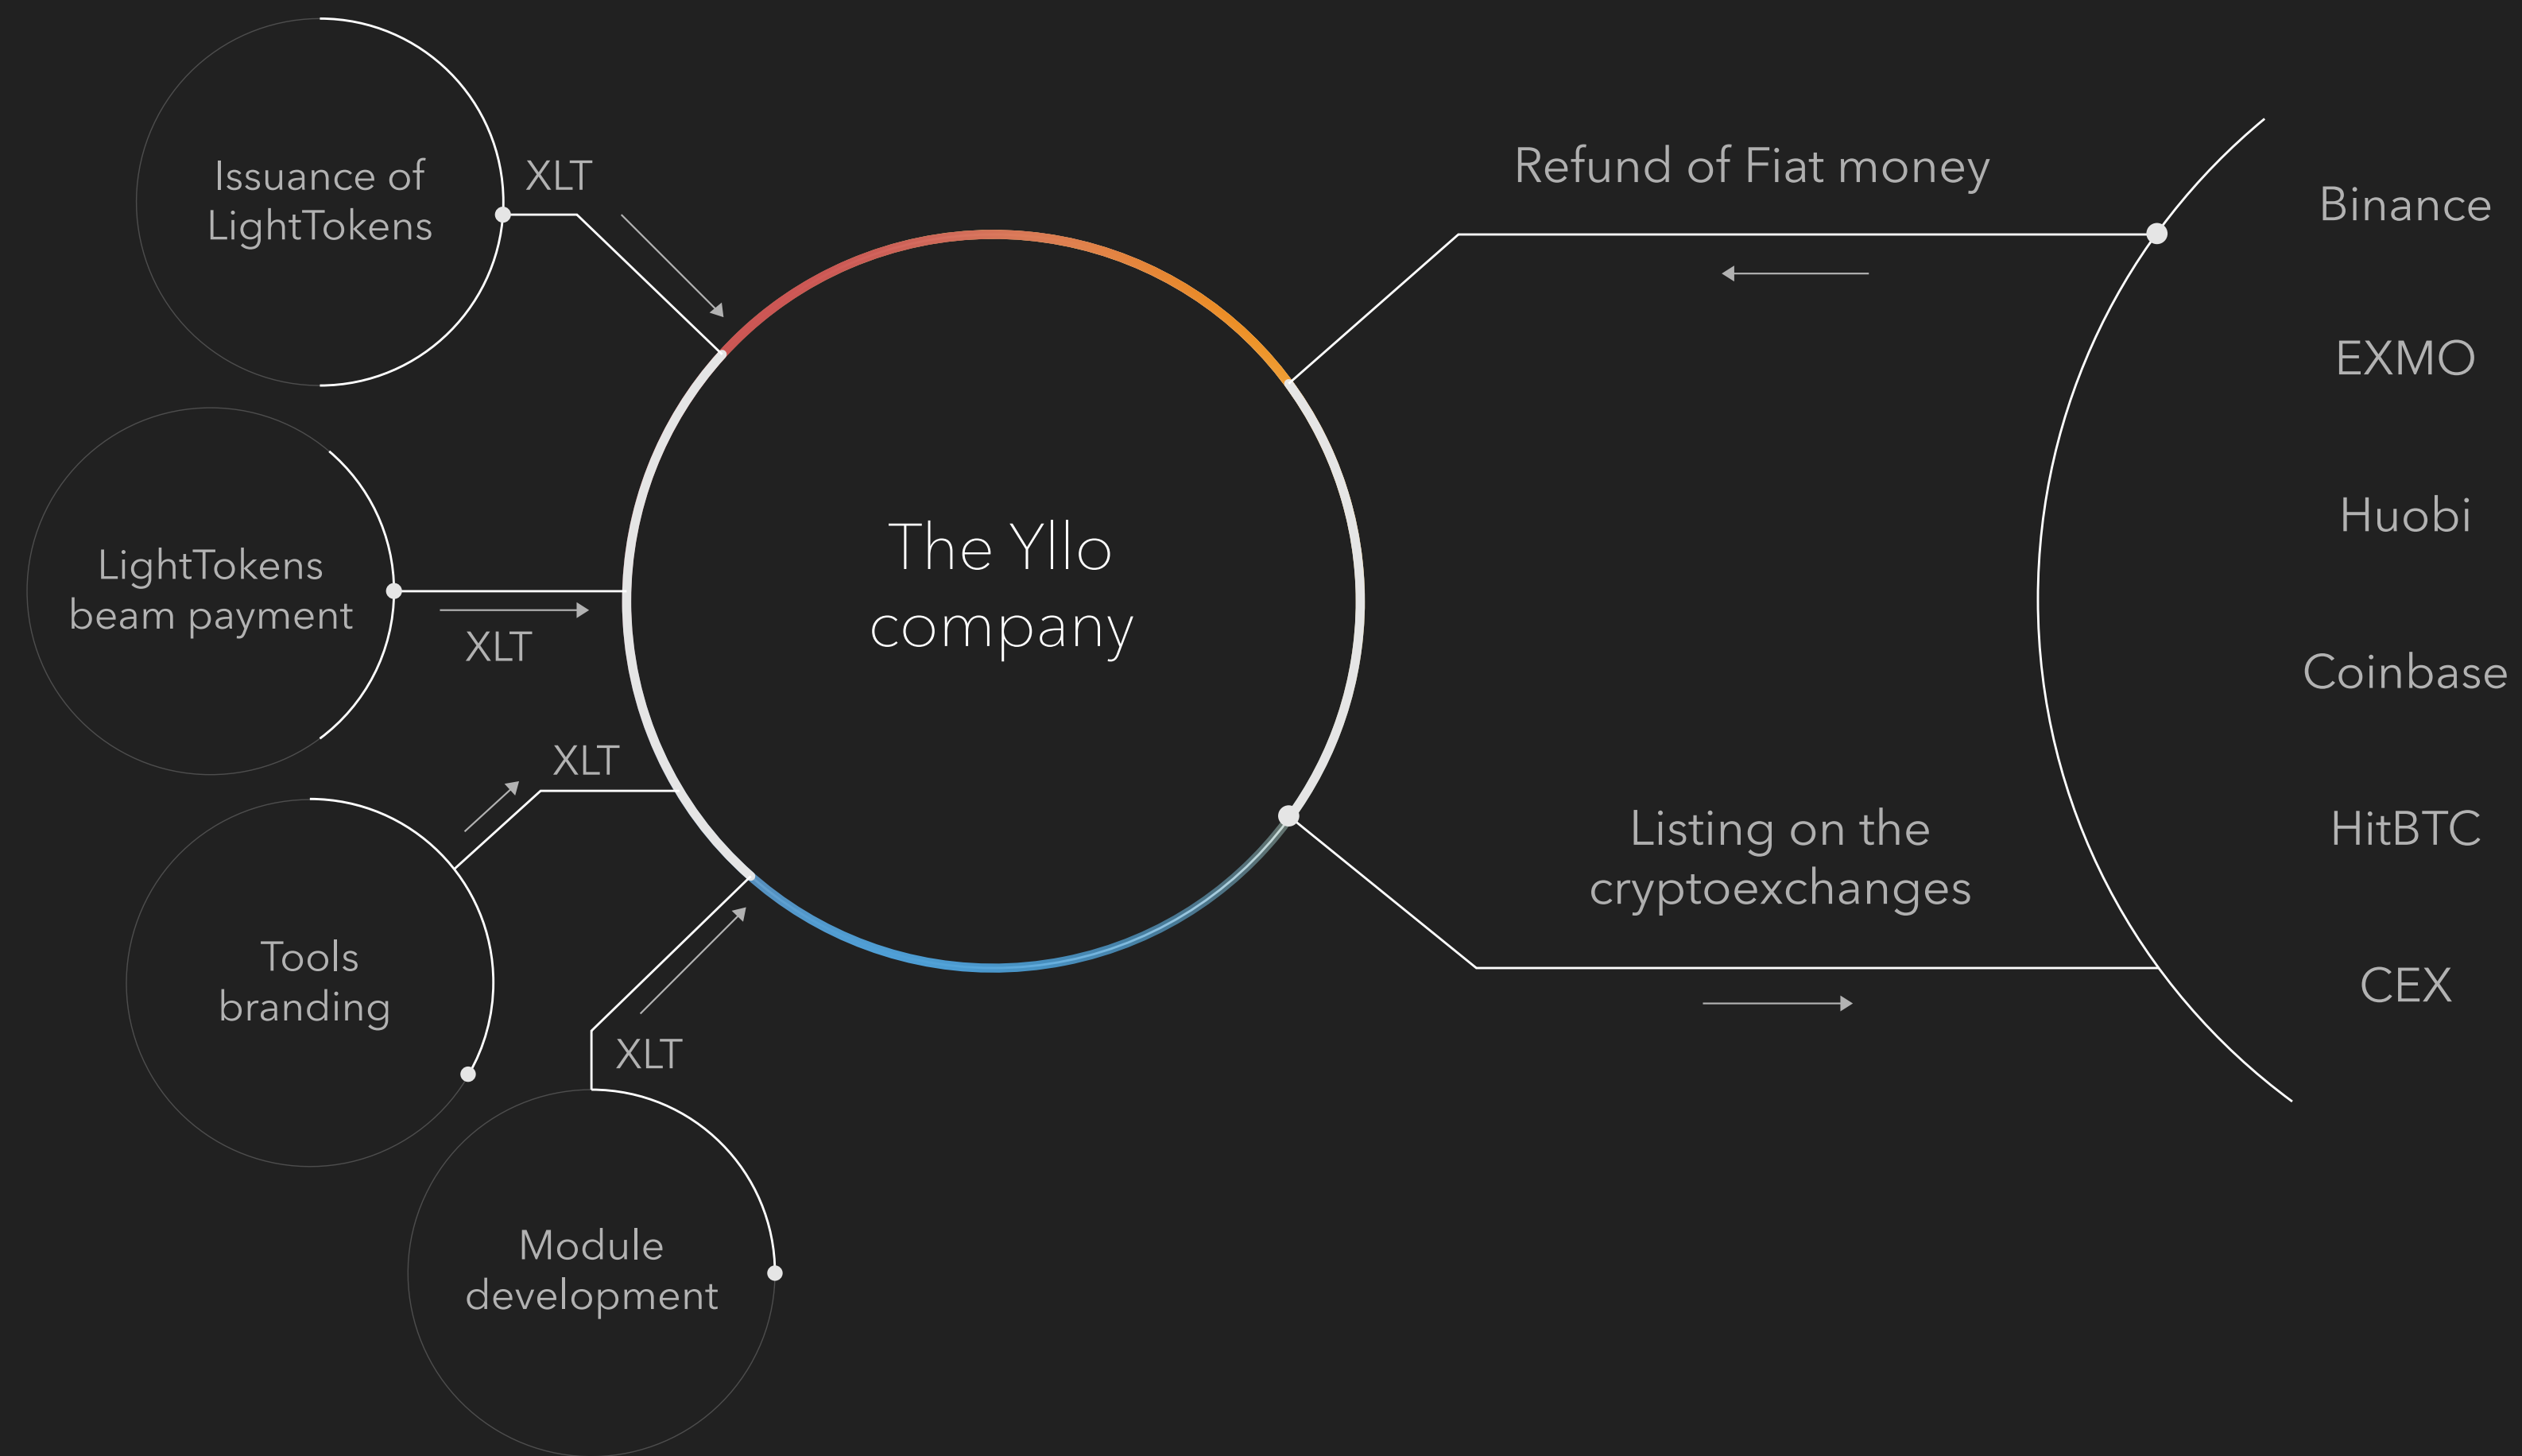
Issuance of LightTokens

XLT

LightTokens beam payment

XLT

XLT

Tools branding

XLT

Module development

The Yllo company

Refund of Fiat money

Listing on the cryptoexchanges

Binance

EXMO

Huobi

Coinbase

HitBTC

CEX